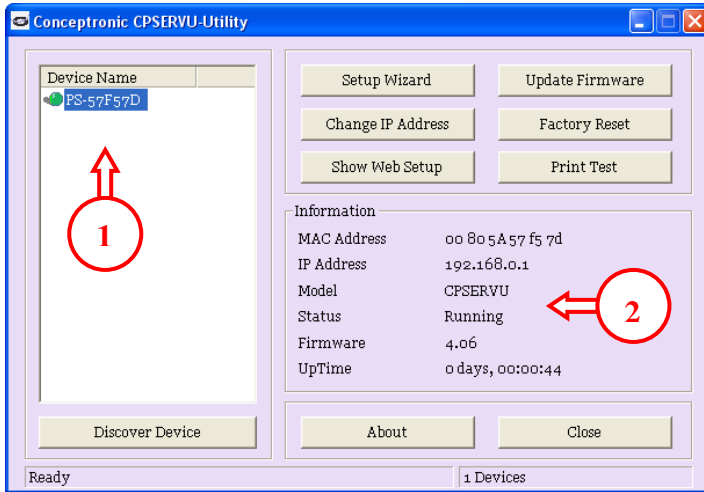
Conceptronic CPSERVU-Utility

Device Name
PS-57F57D

1

Setup Wizard
Update Firmware
Change IP Address
Factory Reset
Show Web Setup
Print Test

Information

| | |
|---|---|
| MAC Address | 00 80 5A 57 f5 7d |
| IP Address | 192.168.0.1 |
| Model | CPSERVU |
| Status | Running |
| Firmware | 4.06 |
| UpTime | 0 days, 00:00:44 |

2

Discover Device
About
Close

Ready
1 Devices